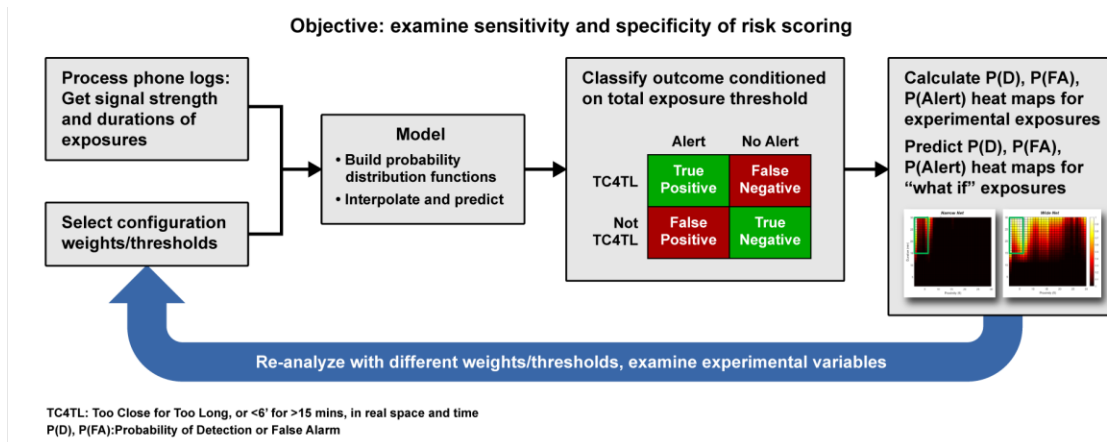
Objective: examine sensitivity and specificity of risk scoring

Process phone logs: Get signal strength and durations of exposures

Select configuration weights/thresholds

Model

• Build probability distribution functions

• Interpolate and predict

Classify outcome conditioned on total exposure threshold

| | Alert | No Alert |
|---|---|---|
| TC4TL | True Positive | False Negative |
| Not TC4TL | False Positive | True Negative |

Calculate P(D), P(FA), P(Alert) heat maps for experimental exposures

Predict P(D), P(FA), P(Alert) heat maps for "what if" exposures

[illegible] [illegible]

Re-analyze with different weights/thresholds, examine experimental variables

TC4TL: Too Close for Too Long, or <6' for >15 mins, in real space and time
P(D), P(FA):Probability of Detection or False Alarm